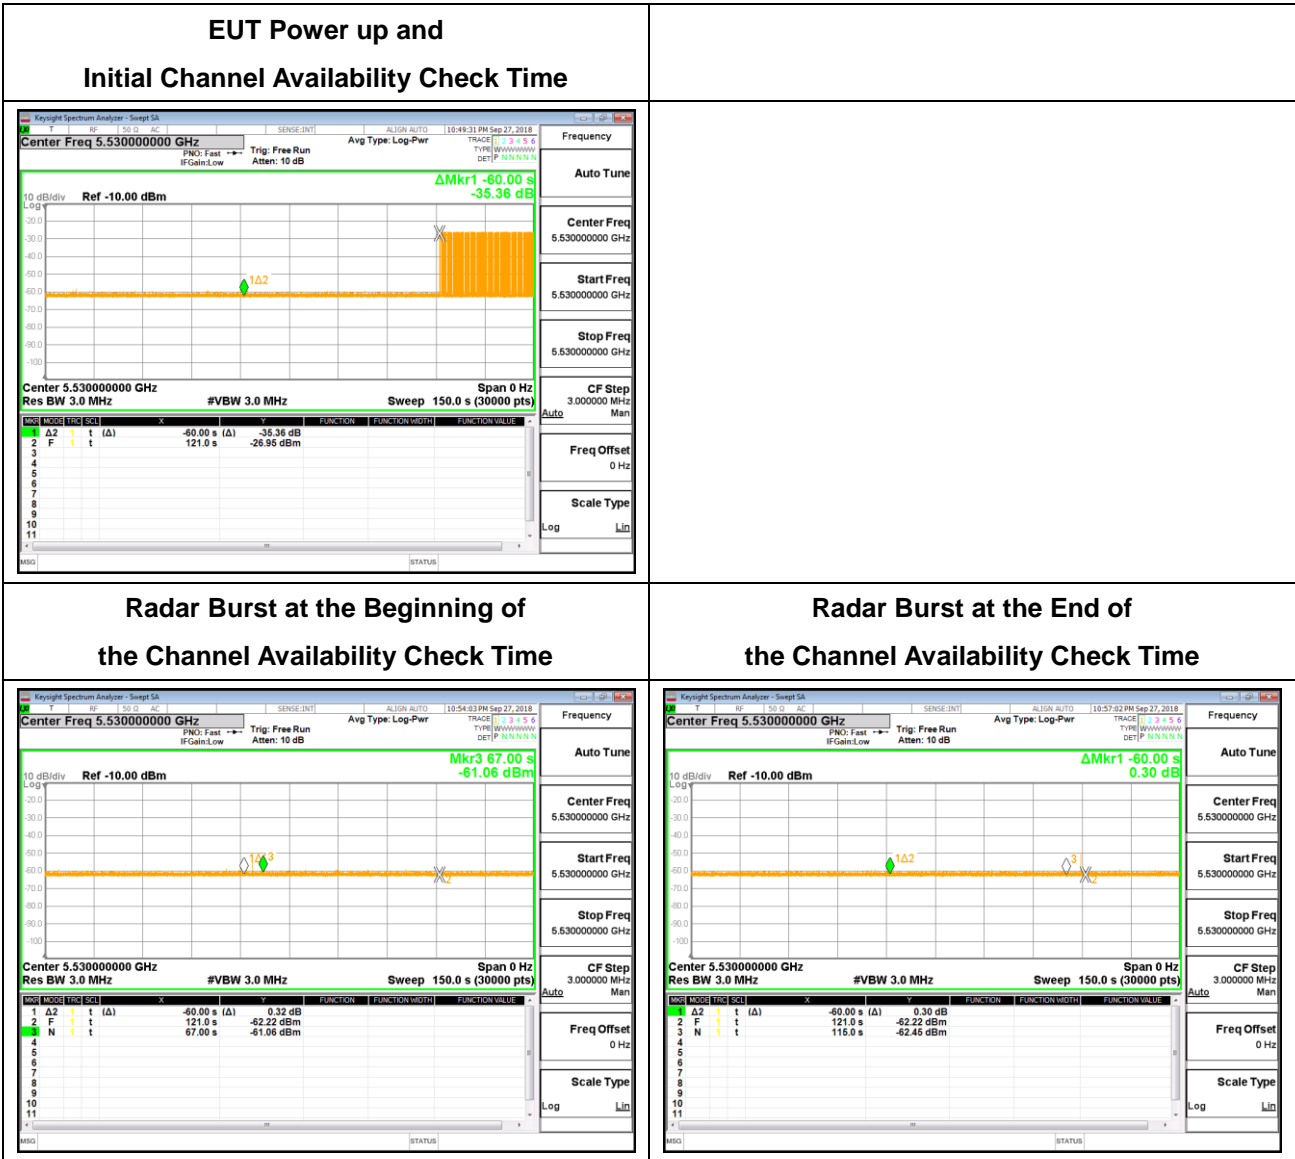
| EUT Power up and Initial Channel Availability Check Time | |
|---|---|

Keysight Spectrum Analyzer - Swept SA
Center Freq 5.530000000 GHz
SENSE:INT ALIGN AUTO 10:49:31 PM Sep 27, 2018
Avg Type: Log-Pwr
TRACE 1 2 3 4 5 6
TYPE WWWWWW
DET P N N N N N
PNO: Fast IFGain:Low
Trig: Free Run
Atten: 10 dB
ΔMkr1 -60.00 s
-35.36 dB
10 dB/div Ref -10.00 dBm
Log
-20.0
-30.0
-40.0
-50.0
-60.0
-70.0
-80.0
-90.0
-100
1Δ2
Center 5.530000000 GHz Span 0 Hz
Res BW 3.0 MHz #VBW 3.0 MHz Sweep 150.0 s (30000 pts)

| MKR | MODE | TRC | SCL | X | | Y | FUNCTION | FUNCTION WIDTH | FUNCTION VALUE |
|---|---|---|---|---|---|---|---|---|---|
| 1 | Δ2 | 1 | t | (Δ) | -60.00 s | (Δ) -35.36 dB | | | |
| 2 | F | 1 | t | | 121.0 s | -26.95 dBm | | | |
| 3 | | | | | | | | | |
| 4 | | | | | | | | | |
| 5 | | | | | | | | | |
| 6 | | | | | | | | | |
| 7 | | | | | | | | | |
| 8 | | | | | | | | | |
| 9 | | | | | | | | | |
| 10 | | | | | | | | | |
| 11 | | | | | | | | | |

MSG STATUS

Frequency
Auto Tune
Center Freq 5.530000000 GHz
Start Freq 5.530000000 GHz
Stop Freq 5.530000000 GHz
CF Step 3.000000 MHz Auto Man
Freq Offset 0 Hz
Scale Type Log Lin

| Radar Burst at the Beginning of the Channel Availability Check Time | Radar Burst at the End of the Channel Availability Check Time |
|---|---|

Keysight Spectrum Analyzer - Swept SA
Center Freq 5.530000000 GHz
SENSE:INT ALIGN AUTO 10:54:03 PM Sep 27, 2018
Avg Type: Log-Pwr
TRACE 1 2 3 4 5 6
TYPE WWWWWW
DET P N N N N N
PNO: Fast IFGain:Low
Trig: Free Run
Atten: 10 dB
Mkr3 67.00 s
-61.06 dBm
10 dB/div Ref -10.00 dBm
Log
-20.0
-30.0
-40.0
-50.0
-60.0
-70.0
-80.0
-90.0
-100
1Δ3
2
Center 5.530000000 GHz Span 0 Hz
Res BW 3.0 MHz #VBW 3.0 MHz Sweep 150.0 s (30000 pts)

| MKR | MODE | TRC | SCL | X | | Y | FUNCTION | FUNCTION WIDTH | FUNCTION VALUE |
|---|---|---|---|---|---|---|---|---|---|
| 1 | Δ2 | 1 | t | (Δ) | -60.00 s | (Δ) 0.32 dB | | | |
| 2 | F | 1 | t | | 121.0 s | -62.22 dBm | | | |
| 3 | N | 1 | t | | 67.00 s | -61.06 dBm | | | |
| 4 | | | | | | | | | |
| 5 | | | | | | | | | |
| 6 | | | | | | | | | |
| 7 | | | | | | | | | |
| 8 | | | | | | | | | |
| 9 | | | | | | | | | |
| 10 | | | | | | | | | |
| 11 | | | | | | | | | |

MSG STATUS

Frequency
Auto Tune
Center Freq 5.530000000 GHz
Start Freq 5.530000000 GHz
Stop Freq 5.530000000 GHz
CF Step 3.000000 MHz Auto Man
Freq Offset 0 Hz
Scale Type Log Lin

Keysight Spectrum Analyzer - Swept SA
Center Freq 5.530000000 GHz
SENSE:INT ALIGN AUTO 10:57:02 PM Sep 27, 2018
Avg Type: Log-Pwr
TRACE 1 2 3 4 5 6
TYPE WWWWWW
DET P N N N N N
PNO: Fast IFGain:Low
Trig: Free Run
Atten: 10 dB
ΔMkr1 -60.00 s
0.30 dB
10 dB/div Ref -10.00 dBm
Log
-20.0
-30.0
-40.0
-50.0
-60.0
-70.0
-80.0
-90.0
-100
1Δ2
3
2
Center 5.530000000 GHz Span 0 Hz
Res BW 3.0 MHz #VBW 3.0 MHz Sweep 150.0 s (30000 pts)

| MKR | MODE | TRC | SCL | X | | Y | FUNCTION | FUNCTION WIDTH | FUNCTION VALUE |
|---|---|---|---|---|---|---|---|---|---|
| 1 | Δ2 | 1 | t | (Δ) | -60.00 s | (Δ) 0.30 dB | | | |
| 2 | F | 1 | t | | 121.0 s | -62.22 dBm | | | |
| 3 | N | 1 | t | | 116.0 s | -62.45 dBm | | | |
| 4 | | | | | | | | | |
| 5 | | | | | | | | | |
| 6 | | | | | | | | | |
| 7 | | | | | | | | | |
| 8 | | | | | | | | | |
| 9 | | | | | | | | | |
| 10 | | | | | | | | | |
| 11 | | | | | | | | | |

MSG STATUS

Frequency
Auto Tune
Center Freq 5.530000000 GHz
Start Freq 5.530000000 GHz
Stop Freq 5.530000000 GHz
CF Step 3.000000 MHz Auto Man
Freq Offset 0 Hz
Scale Type Log Lin